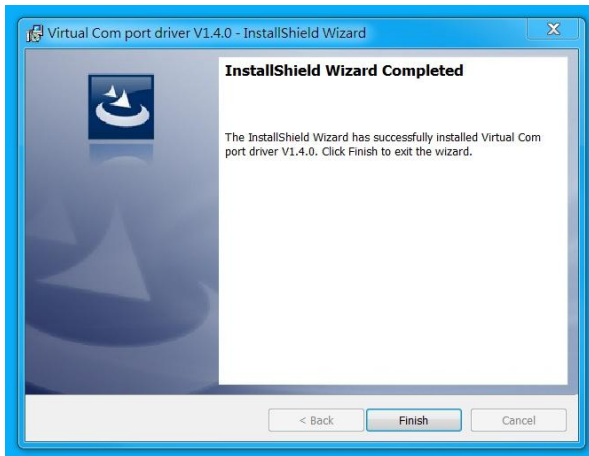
Virtual Com port driver V1.4.0 - InstallShield Wizard

InstallShield Wizard Completed

The InstallShield Wizard has successfully installed Virtual Com port driver V1.4.0. Click Finish to exit the wizard.

< Back
Finish
Cancel